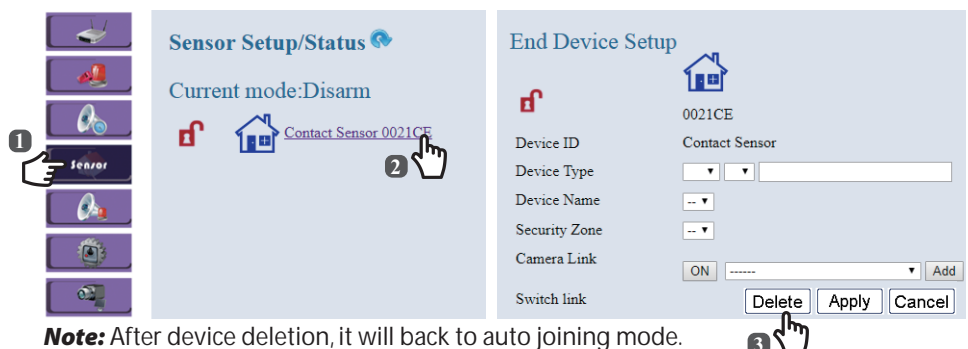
1

Sensor

Sensor Setup/Status

Current mode:Disarm

Contact Sensor 0021CE

2

End Device Setup

0021CE

| Device ID | Contact Sensor |
|---|---|
| Device Type | |
| Device Name | -- |
| Security Zone | -- |
| Camera Link | ON ------ Add |
| Switch link | |

Delete Apply Cancel

3

**Note:** After device deletion, it will back to auto joining mode.